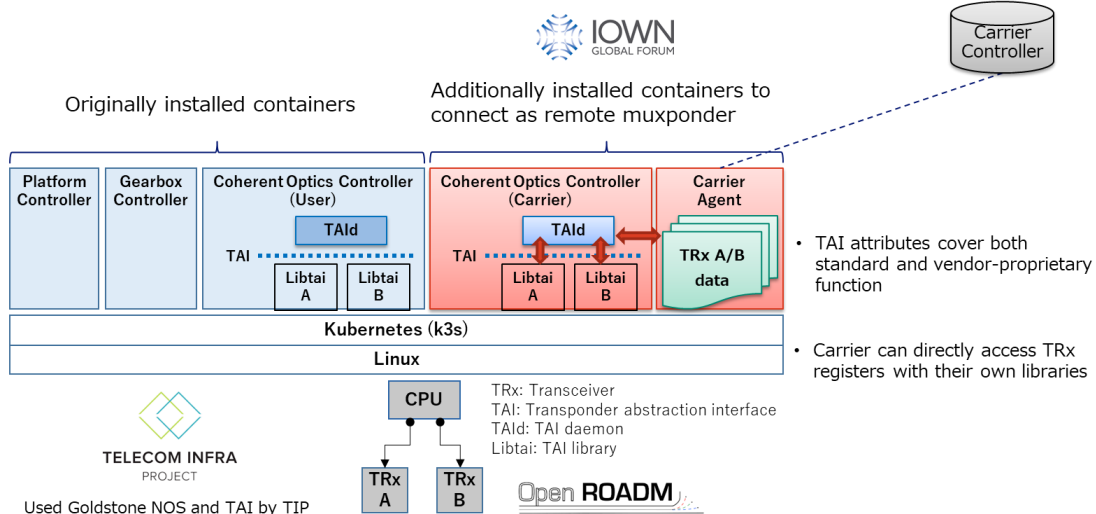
IOWN GLOBAL FORUM

Carrier Controller

Originally installed containers

Additionally installed containers to connect as remote muxponder

Platform Controller

Gearbox Controller

Coherent Optics Controller (User)

TAId

TAI

Libtai A

Libtai B

Coherent Optics Controller (Carrier)

TAId

TAI

Libtai A

Libtai B

Carrier Agent

TRx A/B data

• TAI attributes cover both standard and vendor-proprietary function

Kubernetes (k3s)

Linux

• Carrier can directly access TRx registers with their own libraries

CPU

TRx A

TRx B

TRx: Transceiver
TAI: Transponder abstraction interface
TAId: TAI daemon
Libtai: TAI library

TELECOM INFRA PROJECT

Used Goldstone NOS and TAI by TIP

Open ROADM